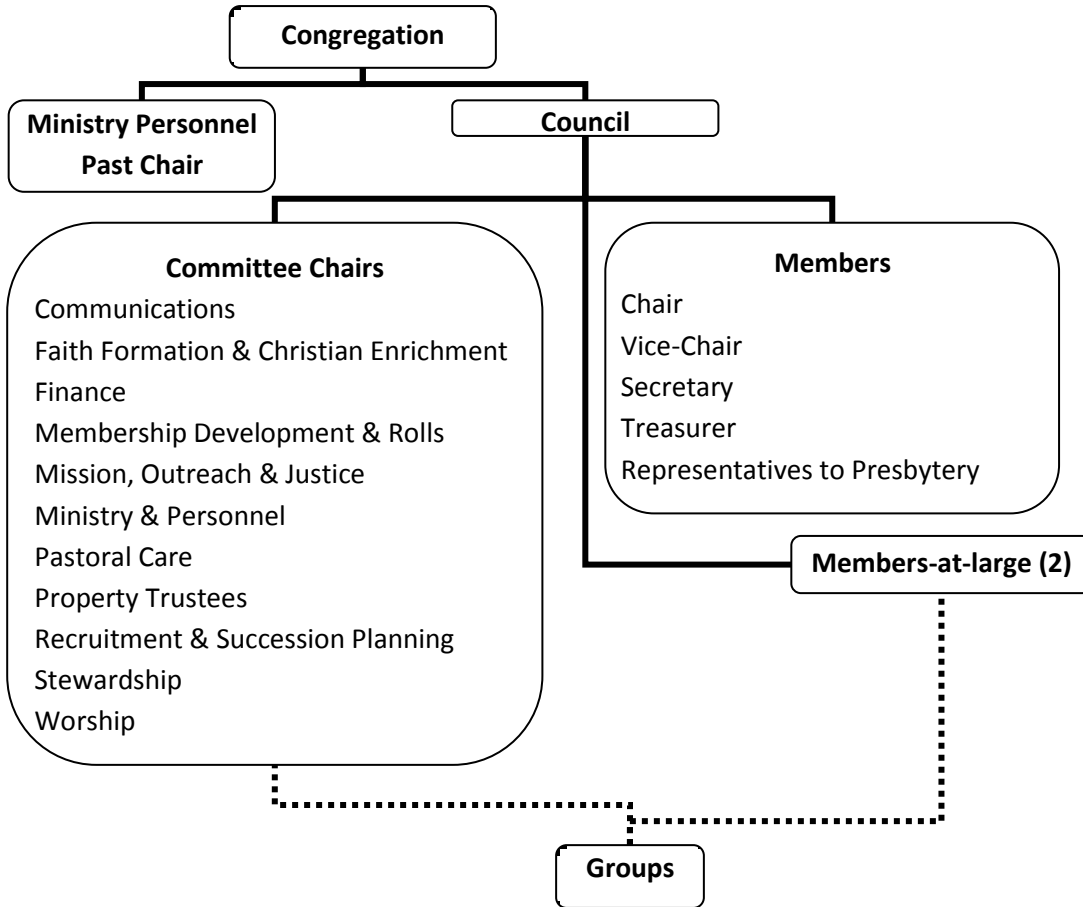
Congregation

Ministry Personnel
Past Chair

Council

Committee Chairs
Communications
Faith Formation & Christian Enrichment
Finance
Membership Development & Rolls
Mission, Outreach & Justice
Ministry & Personnel
Pastoral Care
Property Trustees
Recruitment & Succession Planning
Stewardship
Worship

Members
Chair
Vice-Chair
Secretary
Treasurer
Representatives to Presbytery

Members-at-large (2)

Groups